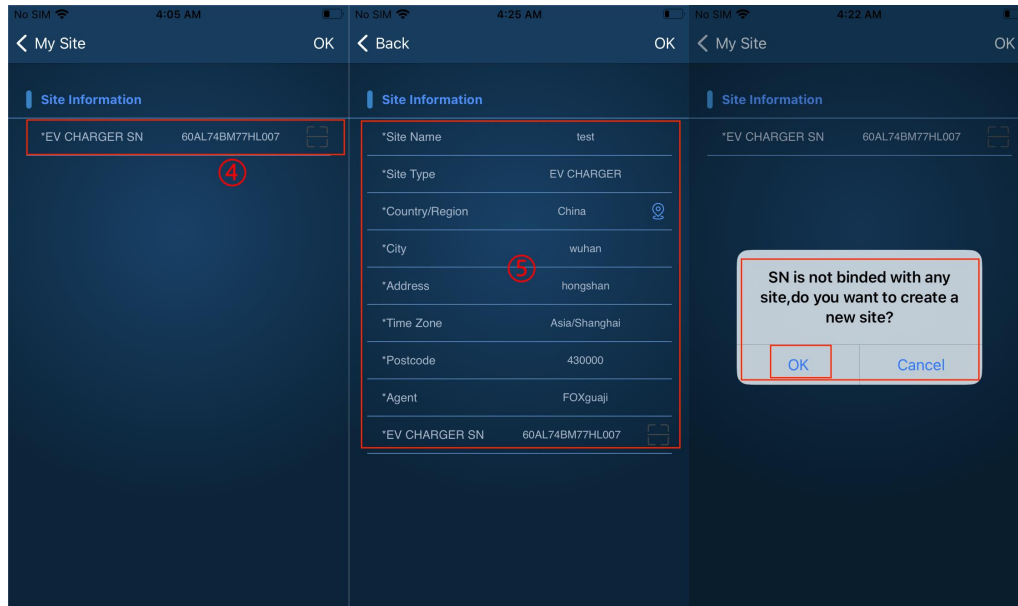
No SIM 4:05 AM
< My Site OK

Site Information

*EV CHARGER SN 60AL74BM77HL007

④

No SIM 4:25 AM
< Back OK

Site Information

*Site Name test
*Site Type EV CHARGER
*Country/Region China
*City wuhan
*Address hongshan
*Time Zone Asia/Shanghai
*Postcode 430000
*Agent FOXguaji
*EV CHARGER SN 60AL74BM77HL007

⑤

No SIM 4:22 AM
< My Site OK

Site Information

*EV CHARGER SN 60AL74BM77HL007

SN is not binded with any site,do you want to create a new site?

OK Cancel